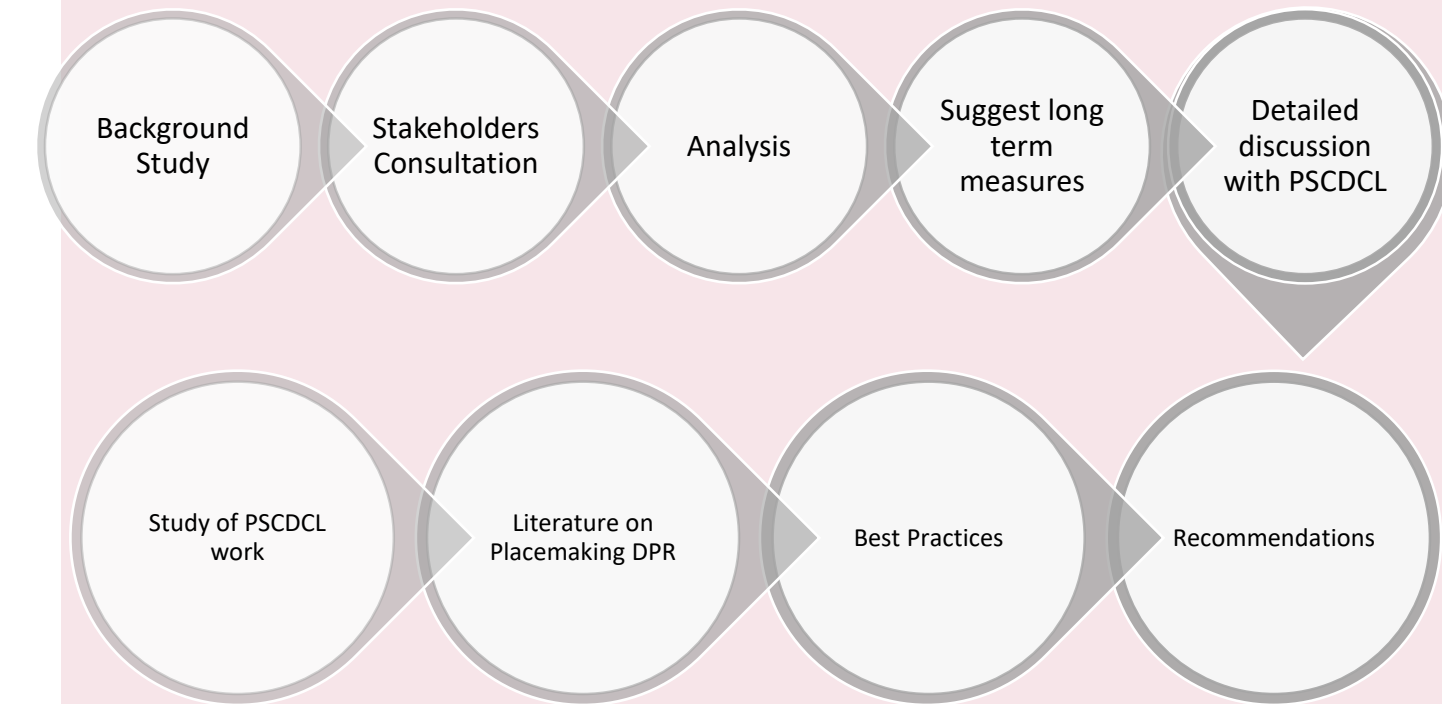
Background Study

Stakeholders Consultation

Analysis

Suggest long term measures

Detailed discussion with PSCDCL

Study of PSCDCL work

Literature on Placemaking DPR

Best Practices

Recommendations